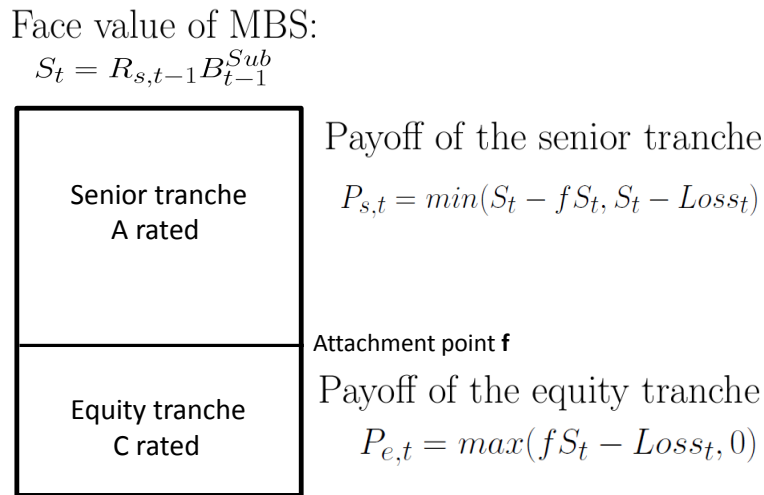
Face value of MBS:
$S_t = R_{s,t-1} B_{t-1}^{Sub}$

Senior tranche
A rated

Payoff of the senior tranche
$P_{s,t} = min(S_t - fS_t, S_t - Loss_t)$

Attachment point **f**

Equity tranche
C rated

Payoff of the equity tranche
$P_{e,t} = max(fS_t - Loss_t, 0)$